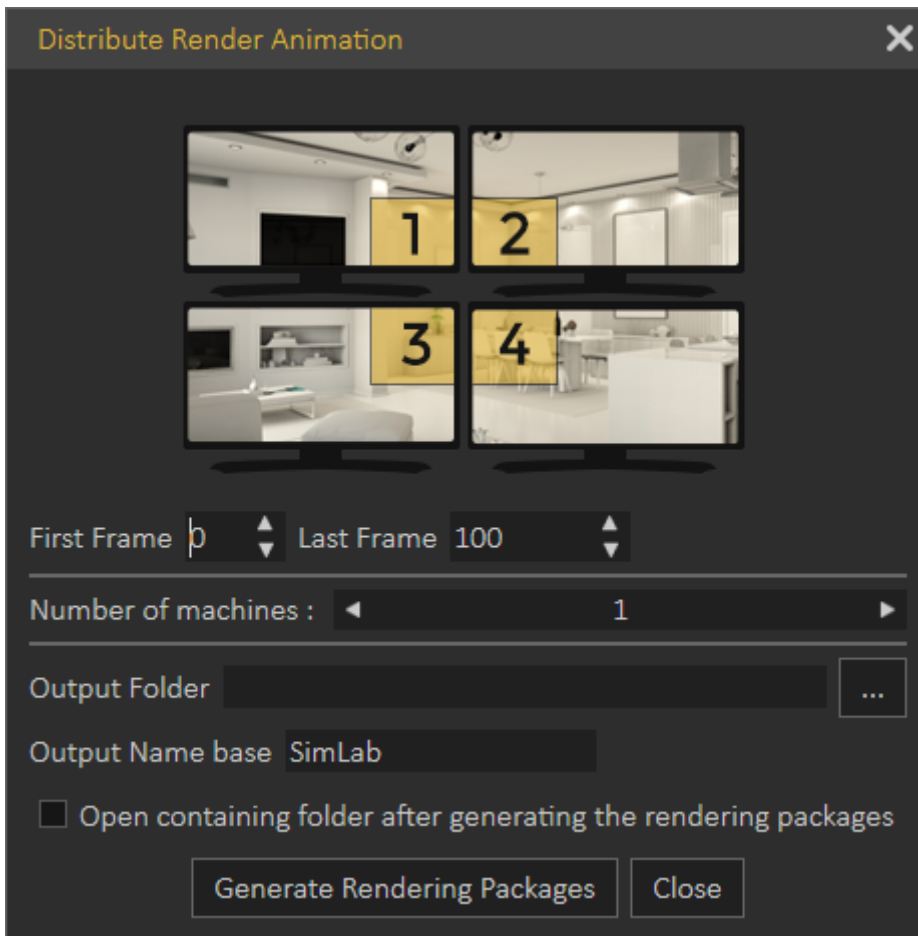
Distribute Render Animation

1 2
3 4

First Frame 0 Last Frame 100

Number of machines : 1

Output Folder ...

Output Name base SimLab

Open containing folder after generating the rendering packages

Generate Rendering Packages Close